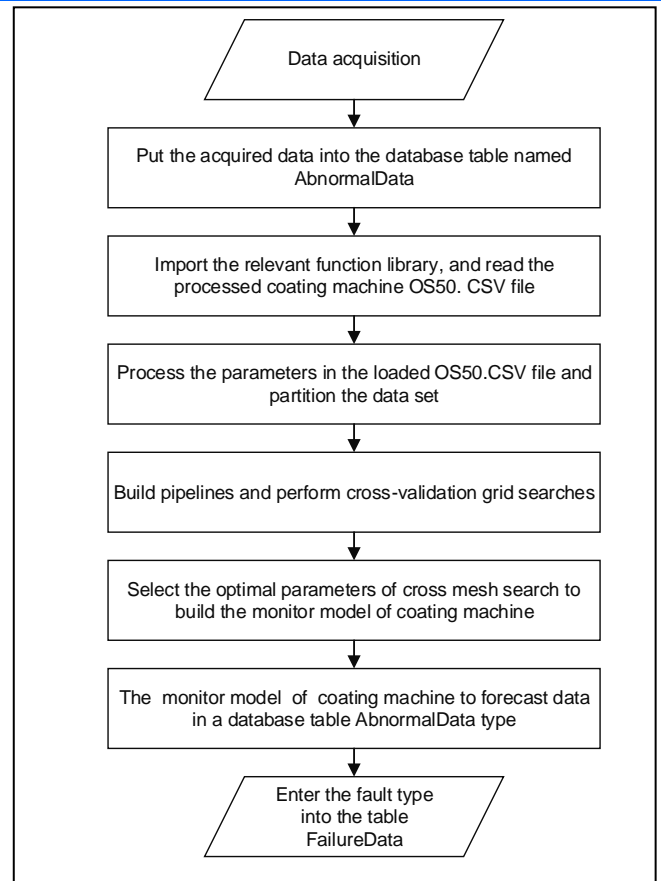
Data acquisition

Put the acquired data into the database table named AbnormalData

Import the relevant function library, and read the processed coating machine OS50. CSV file

Process the parameters in the loaded OS50.CSV file and partition the data set

Build pipelines and perform cross-validation grid searches

Select the optimal parameters of cross mesh search to build the monitor model of coating machine

The monitor model of coating machine to forecast data in a database table AbnormalData type

Enter the fault type into the table FailureData